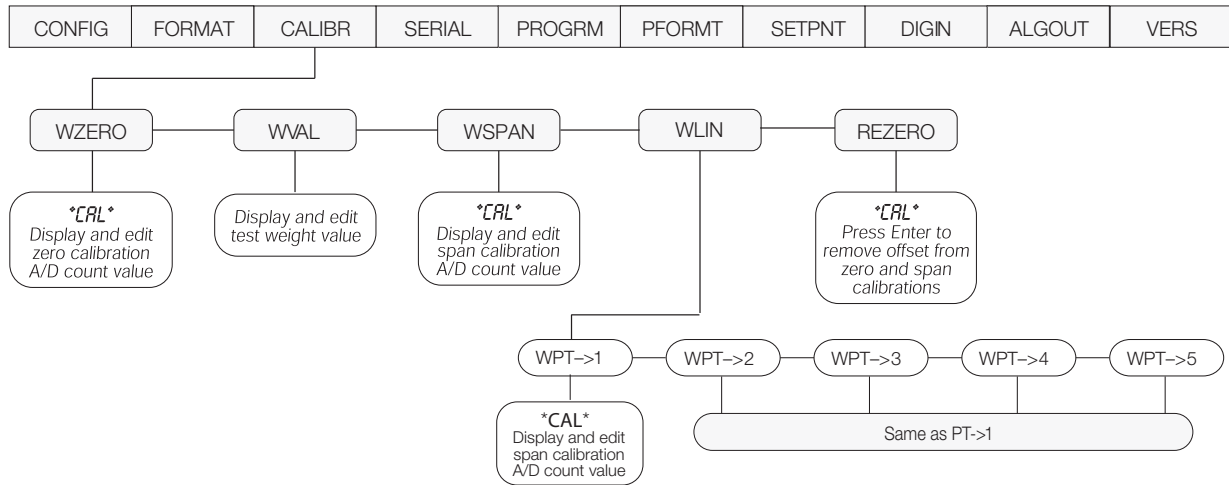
| CONFIG | FORMAT | CALIBR | SERIAL | PROGRM | PFORMT | SETPNT | DIGIN | ALGOUT | VERS |
|---|---|---|---|---|---|---|---|---|---|

WZERO

*CAL*
Display and edit zero calibration A/D count value

WVAL

Display and edit test weight value

WSPAN

*CAL*
Display and edit span calibration A/D count value

WLIN

REZERO

*CAL*
Press Enter to remove offset from zero and span calibrations

WPT–>1

*CAL*
Display and edit span calibration A/D count value

WPT–>2

WPT–>3

WPT–>4

WPT–>5

Same as PT->1